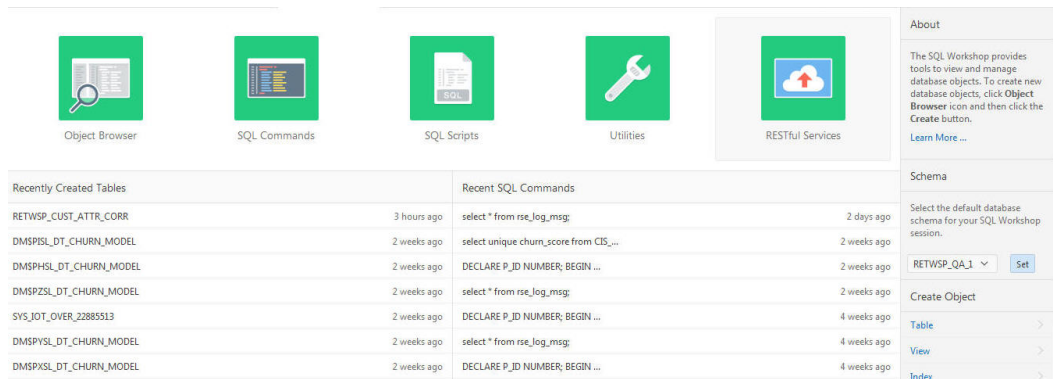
SQL

Object Browser

SQL Commands

SQL Scripts

Utilities

RESTful Services

About

The SQL Workshop provides tools to view and manage database objects. To create new database objects, click **Object Browser** icon and then click the **Create** button.

Learn More ...

Schema

Select the default database schema for your SQL Workshop session.

RETWSP_QA_1

Set

Create Object

Table

View

Index

| Recently Created Tables | |
|---|---|
| RETWSP_CUST_ATTR_CORR | 3 hours ago |
| DM$PISL_DT_CHURN_MODEL | 2 weeks ago |
| DM$PHSL_DT_CHURN_MODEL | 2 weeks ago |
| DM$PZSL_DT_CHURN_MODEL | 2 weeks ago |
| SYS_IOT_OVER_22885513 | 2 weeks ago |
| DM$PYSL_DT_CHURN_MODEL | 2 weeks ago |
| DM$PXSL_DT_CHURN_MODEL | 2 weeks ago |

| Recent SQL Commands | |
|---|---|
| select * from rse_log_msg; | 2 days ago |
| select unique churn_score from CIS_... | 2 weeks ago |
| DECLARE P_ID NUMBER; BEGIN ... | 2 weeks ago |
| select * from rse_log_msg; | 2 weeks ago |
| DECLARE P_ID NUMBER; BEGIN ... | 4 weeks ago |
| select * from rse_log_msg; | 4 weeks ago |
| DECLARE P_ID NUMBER; BEGIN ... | 4 weeks ago |